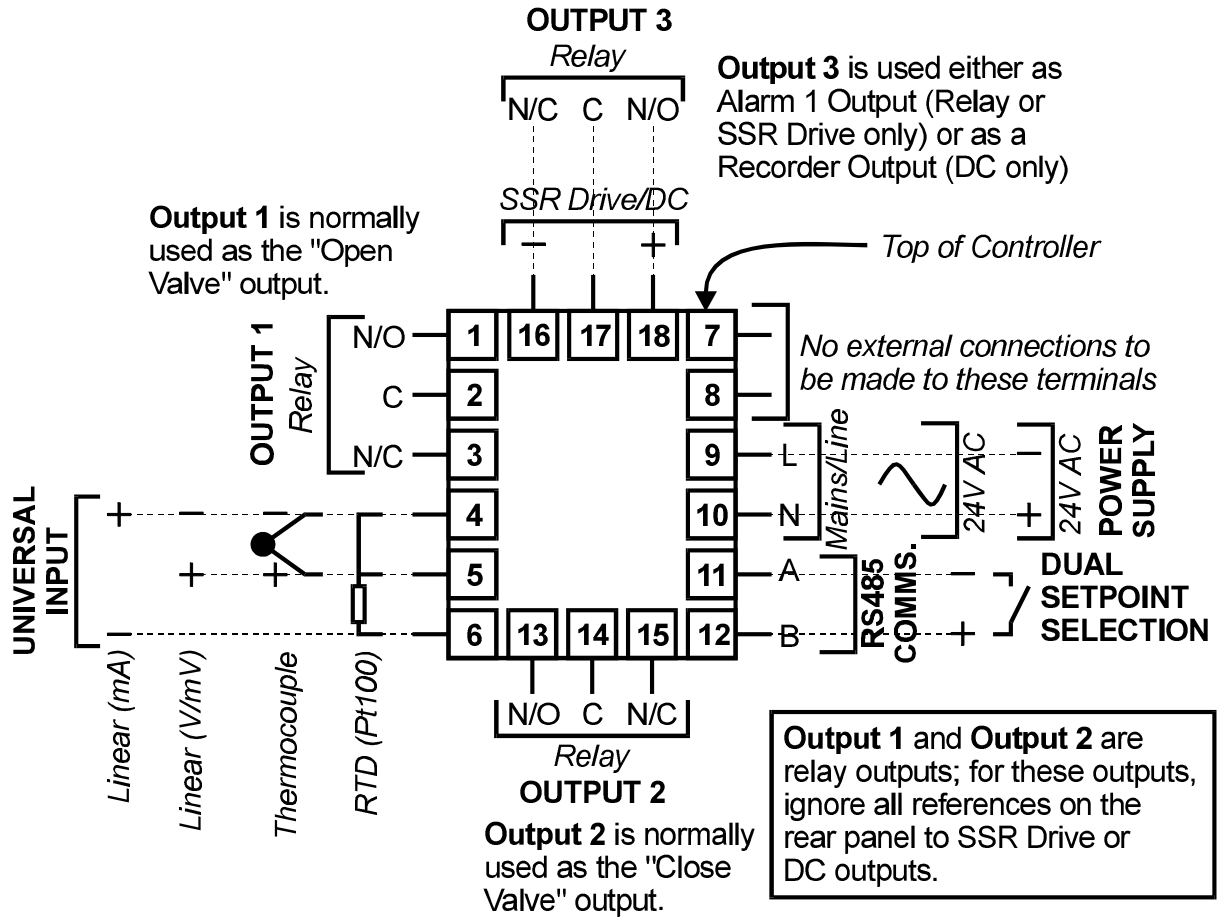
OUTPUT 3
Relay
N/C C N/O

Output 3 is used either as Alarm 1 Output (Relay or SSR Drive only) or as a Recorder Output (DC only)

SSR Drive/DC
− +

Output 1 is normally used as the "Open Valve" output.

Top of Controller

OUTPUT 1
Relay
N/O
C
N/C

1 16 17 18 7
2 8
3 9
4 10
5 11
6 13 14 15 12

No external connections to be made to these terminals

Mains/Line
L
N
24V AC
24V AC
POWER SUPPLY

UNIVERSAL INPUT
+ − + + −

A
B
RS485 COMMS.
− +
DUAL SETPOINT SELECTION

Linear (mA)
Linear (V/mV)
Thermocouple
RTD (Pt100)

N/O C N/C
Relay
OUTPUT 2

Output 2 is normally used as the "Close Valve" output.

Output 1 and Output 2 are relay outputs; for these outputs, ignore all references on the rear panel to SSR Drive or DC outputs.